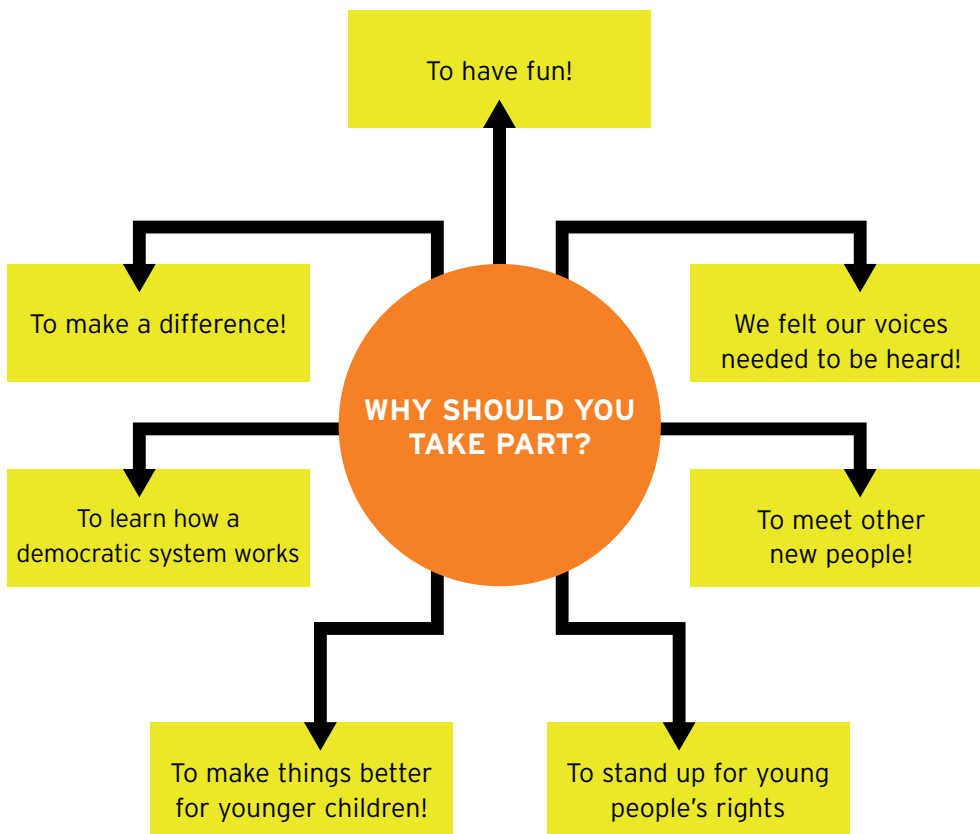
WHY SHOULD YOU TAKE PART?

To have fun!

To make a difference!

We felt our voices needed to be heard!

To learn how a democratic system works

To meet other new people!

To make things better for younger children!

To stand up for young people's rights